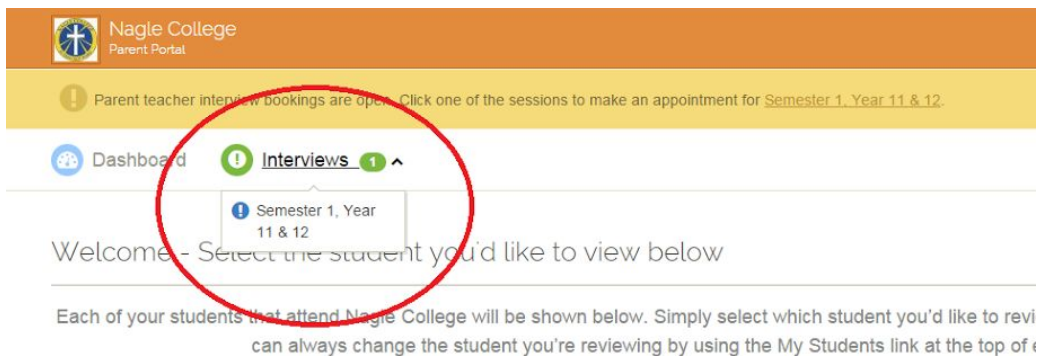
Nagle College
Parent Portal

Parent teacher interview bookings are open. Click one of the sessions to make an appointment for Semester 1, Year 11 & 12.

Dashboard Interviews 1

Semester 1, Year 11 & 12

Welcome - Select the student you'd like to view below

Each of your students that attend Nagle College will be shown below. Simply select which student you'd like to revi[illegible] can always change the student you're reviewing by using the My Students link at the top of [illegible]